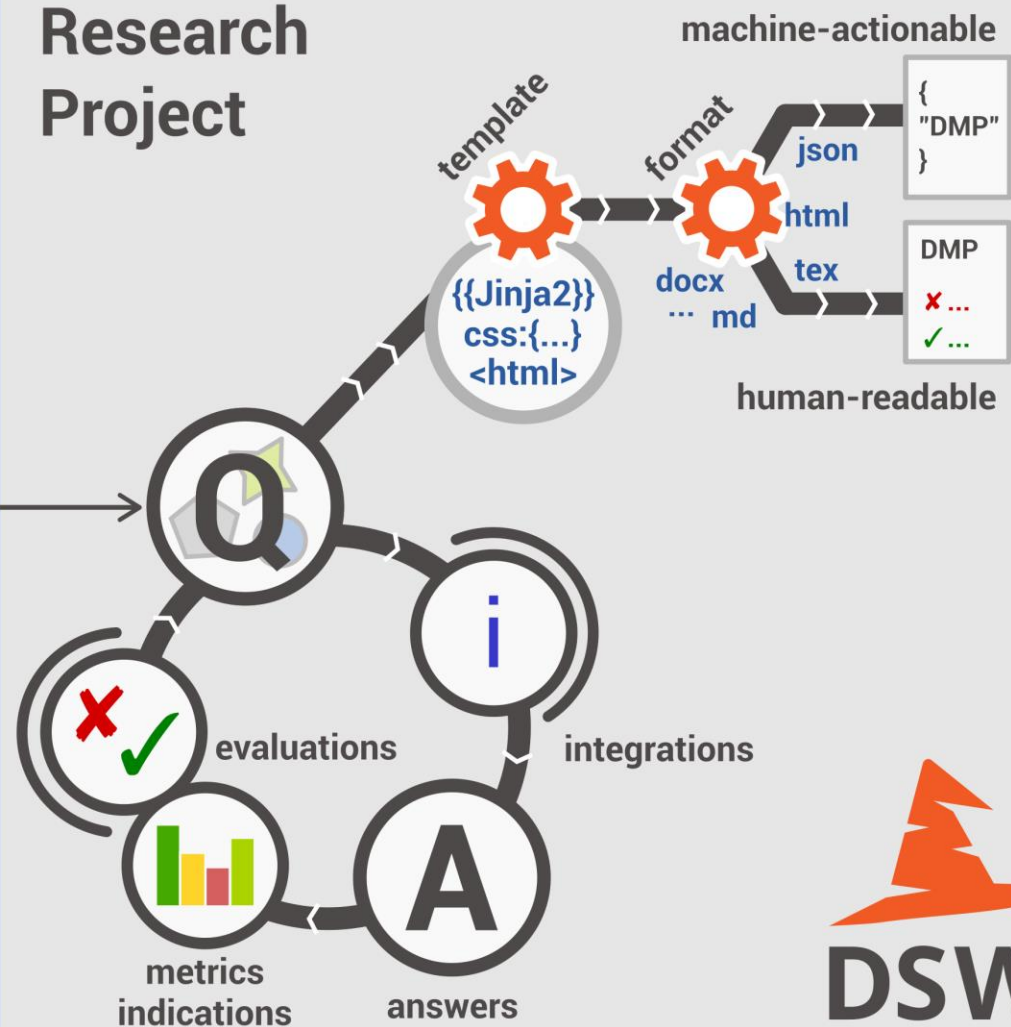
Research Project

machine-actionable

template

format

json

{
"DMP"
}

html

DMP

tex

docx

... md

✘ ...
✓ ...

{{Jinja2}}
css:{...}
<html>

human-readable

Q

i

evaluations

integrations

A

metrics
indications

answers

DSW